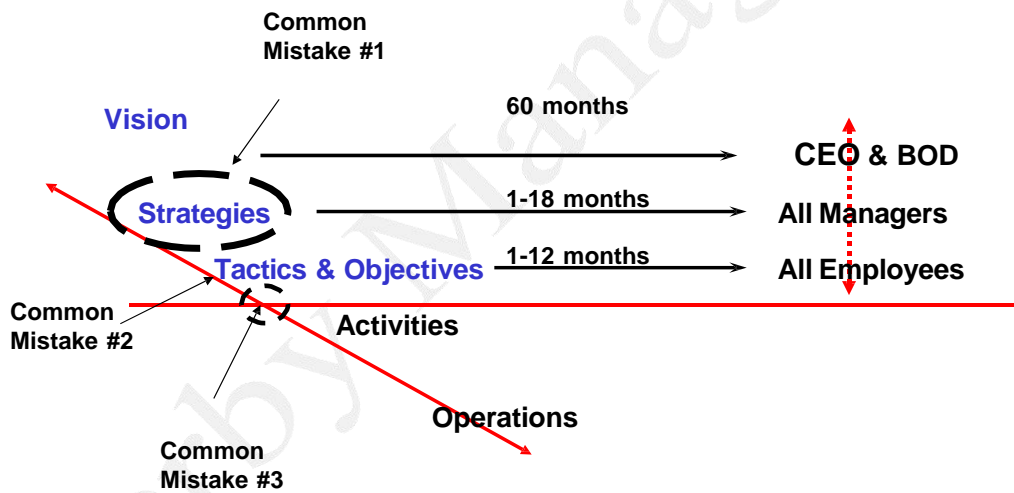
Common Mistake #1

Vision

60 months

CEO & BOD

Strategies

1-18 months

All Managers

Tactics & Objectives

1-12 months

All Employees

Common Mistake #2

Activities

Operations

Common Mistake #3

byMana